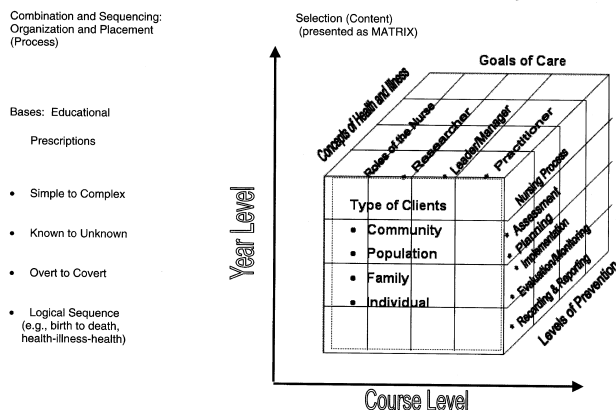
Combination and Sequencing: Organization and Placement (Process)

Bases: Educational

Prescriptions

- Simple to Complex
- Known to Unknown
- Overt to Covert
- Logical Sequence (e.g., birth to death, health-illness-health)

Selection (Content) (presented as MATRIX)

Goals of Care

Concepts of Health and Illness

Roles of the Nurse

• Researcher

• Leader/Manager

• Practitioner

Nursing Process

• Assessment

• Planning

• Implementation

• Evaluation/Monitoring

• Recording & Reporting

Levels of Prevention

Type of Clients

- Community
- Population
- Family
- Individual

Year Level

Course Level